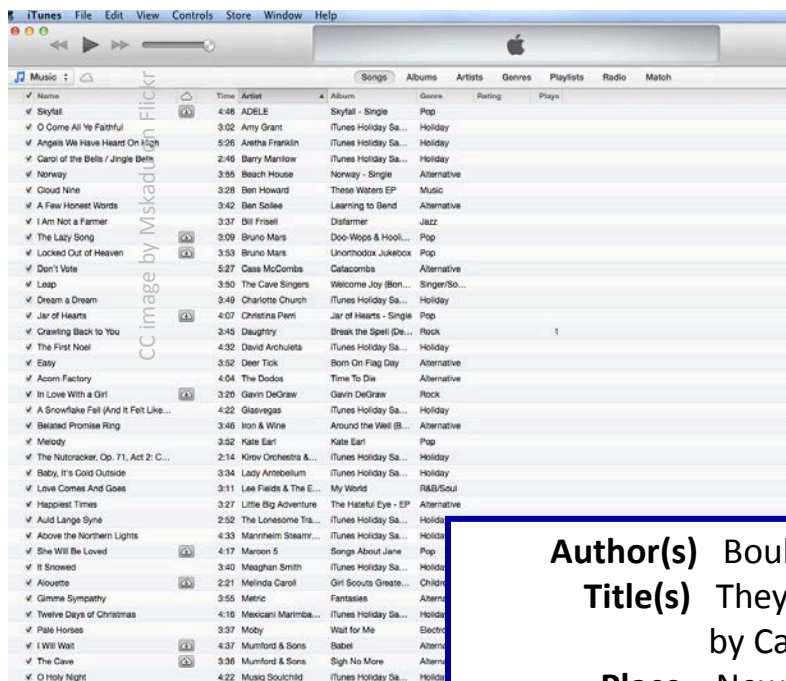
iTunes File Edit View Controls Store Window Help

Music

Songs Albums Artists Genres Playlists Radio Match

| Name | | Time | Artist | Album | Genre | Rating | Plays |
|---|---|---|---|---|---|---|---|
| ✓ Skyfall | | 4:46 | ADELE | Skyfall - Single | Pop | | |
| ✓ O Come All Ye Faithful | | 3:02 | Amy Grant | iTunes Holiday Sa... | Holiday | | |
| ✓ Angels We Have Heard On High | | 5:26 | Aretha Franklin | iTunes Holiday Sa... | Holiday | | |
| ✓ Carol of the Bells / Jingle Bells | | 2:46 | Barry Manilow | iTunes Holiday Sa... | Holiday | | |
| ✓ Norway | | 3:55 | Beach House | Norway - Single | Alternative | | |
| ✓ Cloud Nine | | 3:28 | Ben Howard | These Waters EP | Music | | |
| ✓ A Few Honest Words | | 3:42 | Ben Sollee | Learning to Bend | Alternative | | |
| ✓ I Am Not a Farmer | | 3:37 | Bill Frisell | Disfarmer | Jazz | | |
| ✓ The Lazy Song | | 3:09 | Bruno Mars | Doo-Wops & Hooli... | Pop | | |
| ✓ Locked Out of Heaven | | 3:53 | Bruno Mars | Unorthodox Jukebox | Pop | | |
| ✓ Don't Vote | | 5:27 | Cass McCombs | Catacombs | Alternative | | |
| ✓ Leap | | 3:50 | The Cave Singers | Welcome Joy (Bon... | Singer/So... | | |
| ✓ Dream a Dream | | 3:49 | Charlotte Church | iTunes Holiday Sa... | Holiday | | |
| ✓ Jar of Hearts | | 4:07 | Christina Perri | Jar of Hearts - Single | Pop | | |
| ✓ Crawling Back to You | | 3:45 | Daughtry | Break the Spell (De... | Rock | | 1 |
| ✓ The First Noel | | 4:32 | David Archuleta | iTunes Holiday Sa... | Holiday | | |
| ✓ Easy | | 3:52 | Deer Tick | Born On Flag Day | Alternative | | |
| ✓ Acorn Factory | | 4:04 | The Dodos | Time To Die | Alternative | | |
| ✓ In Love With a Girl | | 3:26 | Gavin DeGraw | Gavin DeGraw | Rock | | |
| ✓ A Snowflake Fell (And It Felt Like... | | 4:22 | Glasvegas | iTunes Holiday Sa... | Holiday | | |
| ✓ Belated Promise Ring | | 3:46 | Iron & Wine | Around the Well (B... | Alternative | | |
| ✓ Melody | | 3:52 | Kate Earl | Kate Earl | Pop | | |
| ✓ The Nutcracker, Op. 71, Act 2: C... | | 2:14 | Kirov Orchestra &... | iTunes Holiday Sa... | Holiday | | |
| ✓ Baby, It's Cold Outside | | 3:34 | Lady Antebellum | iTunes Holiday Sa... | Holiday | | |
| ✓ Love Comes And Goes | | 3:11 | Lee Fields & The E... | My World | R&B/Soul | | |
| ✓ Happiest Times | | 3:27 | Little Big Adventure | The Hateful Eye - EP | Alternative | | |
| ✓ Auld Lange Syne | | 2:52 | The Lonesome Tra... | iTunes Holiday Sa... | Holida | | |
| ✓ Above the Northern Lights | | 4:33 | Mannheim Steamr... | iTunes Holiday Sa... | Holida | | |
| ✓ She Will Be Loved | | 4:17 | Maroon 5 | Songs About Jane | Pop | | |
| ✓ It Snowed | | 3:40 | Meaghan Smith | iTunes Holiday Sa... | Holida | | |
| ✓ Alouette | | 2:21 | Melinda Caroll | Girl Scouts Greate... | Childr | | |
| ✓ Gimme Sympathy | | 3:55 | Metric | Fantasies | Altern | | |
| ✓ Twelve Days of Christmas | | 4:16 | Mexicani Marimba... | iTunes Holiday Sa... | Holida | | |
| ✓ Pale Horses | | 3:37 | Moby | Wait for Me | Electr | | |
| ✓ I Will Wait | | 4:37 | Mumford & Sons | Babel | Altern | | |
| ✓ The Cave | | 3:36 | Mumford & Sons | Sigh No More | Altern | | |
| ✓ O Holy Night | | 4:22 | Music Soulchild | iTunes Holiday Sa... | Holida | | |

CC image by Mskadu on Flickr

Author(s) Boul
Title(s) They
by Ca
Place Ne